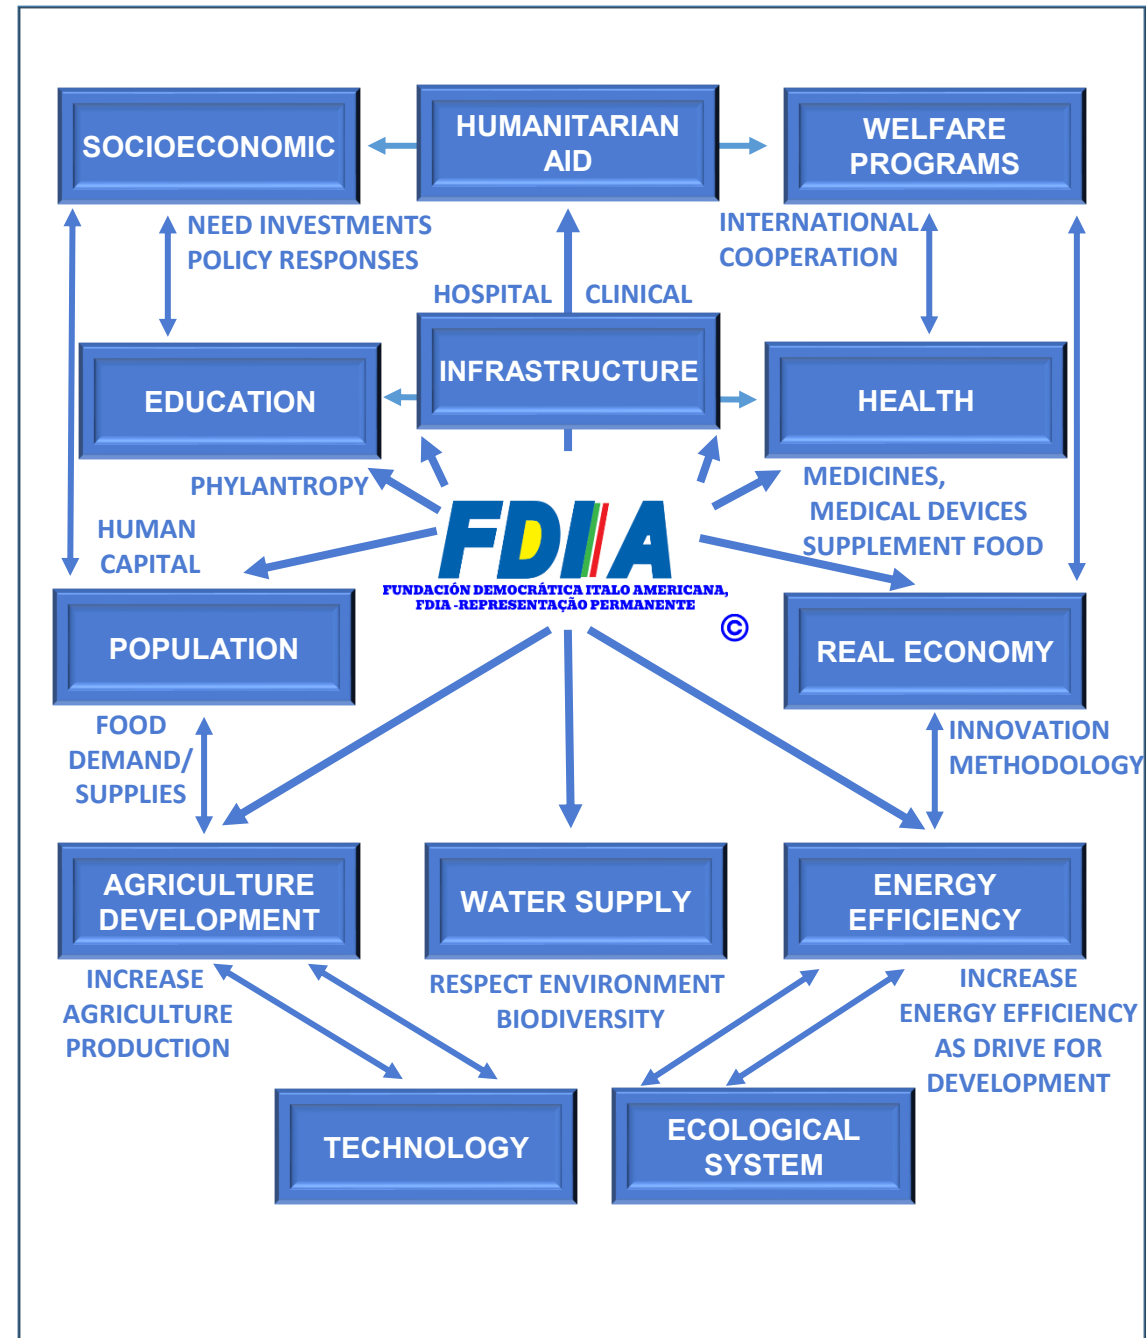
SOCIOECONOMIC

HUMANITARIAN AID

WELFARE PROGRAMS

NEED INVESTMENTS POLICY RESPONSES

INTERNATIONAL COOPERATION

HOSPITAL

CLINICAL

EDUCATION

INFRASTRUCTURE

HEALTH

PHYLANTROPY

MEDICINES, MEDICAL DEVICES SUPPLEMENT FOOD

HUMAN CAPITAL

FDIA

FUNDACIÓN DEMOCRÁTICA ITALO AMERICANA, FDIA -REPRESENTAÇÃO PERMANENTE

©

POPULATION

REAL ECONOMY

FOOD DEMAND/ SUPPLIES

INNOVATION METHODOLOGY

AGRICULTURE DEVELOPMENT

WATER SUPPLY

ENERGY EFFICIENCY

INCREASE AGRICULTURE PRODUCTION

RESPECT ENVIRONMENT BIODIVERSITY

INCREASE ENERGY EFFICIENCY AS DRIVE FOR DEVELOPMENT

TECHNOLOGY

ECOLOGICAL SYSTEM